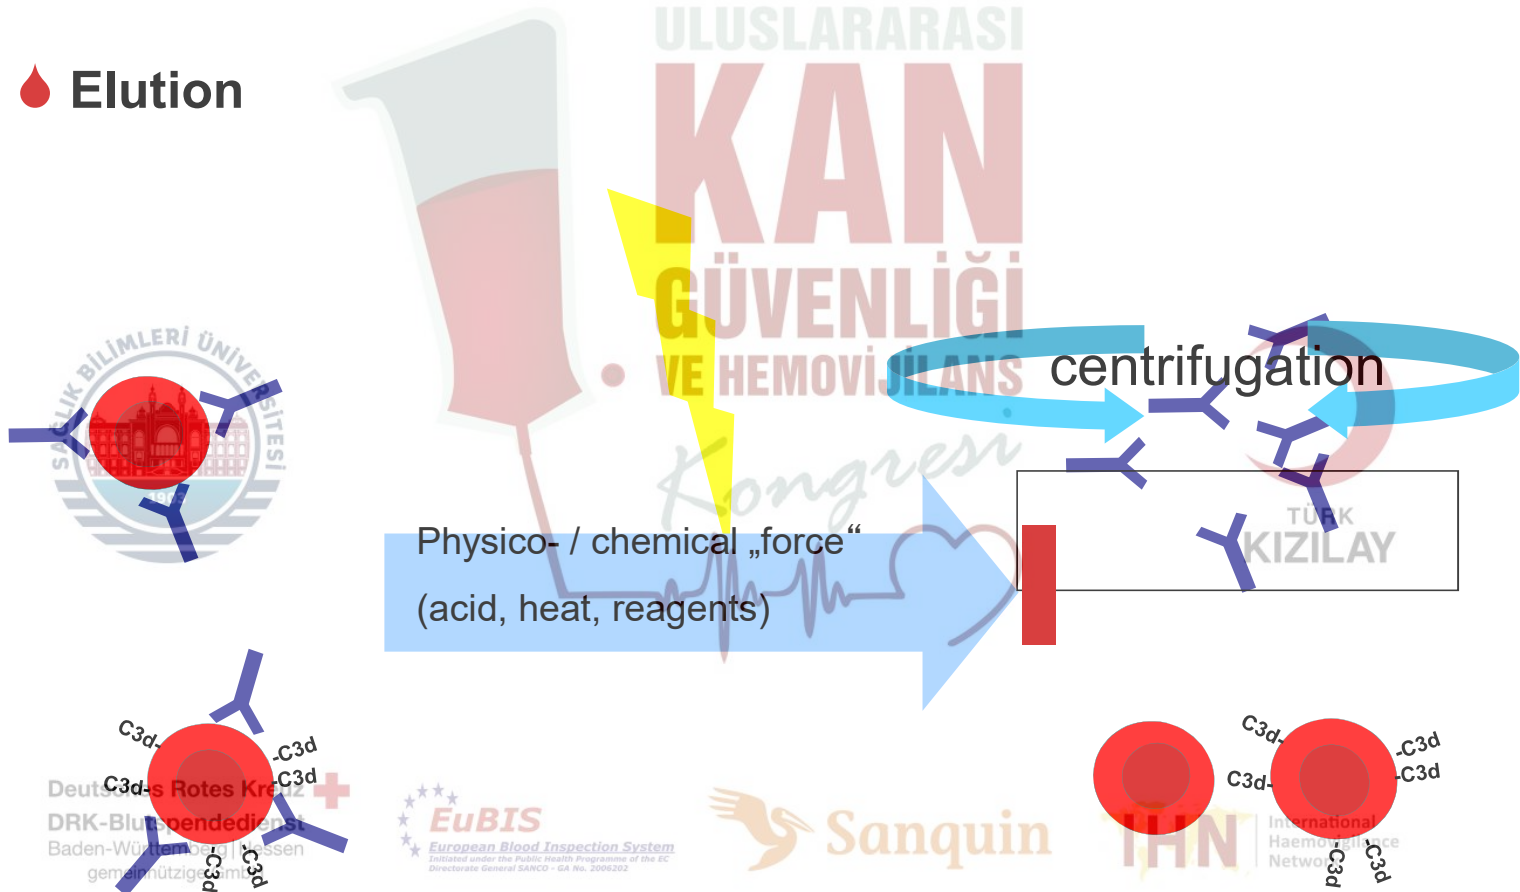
Elution

ULUSLARARASI
KAN
GÜVENLİĞİ
VE HEMOVİJİLANS
Kongresi

SAĞLIK BİLİMLERİ ÜNİVERSİTESİ
1903

centrifugation

Physico- / chemical „force“
(acid, heat, reagents)

TÜRK
KIZILAY

C3d-
-C3d
C3d-
-C3d
C3d
C3d

Deutsches Rotes Kreuz
DRK-Blutspendedienst
Baden-Württemberg | Hessen
gemeinnützige GmbH

EuBIS
European Blood Inspection System
Initiated under the Public Health Programme of the EC
Directorate General SANCO - GA No. 2006202

Sanquin

IHN
International
Haemovigilance
Network

C3d-
C3d-
-C3d
-C3d
C3d
C3d